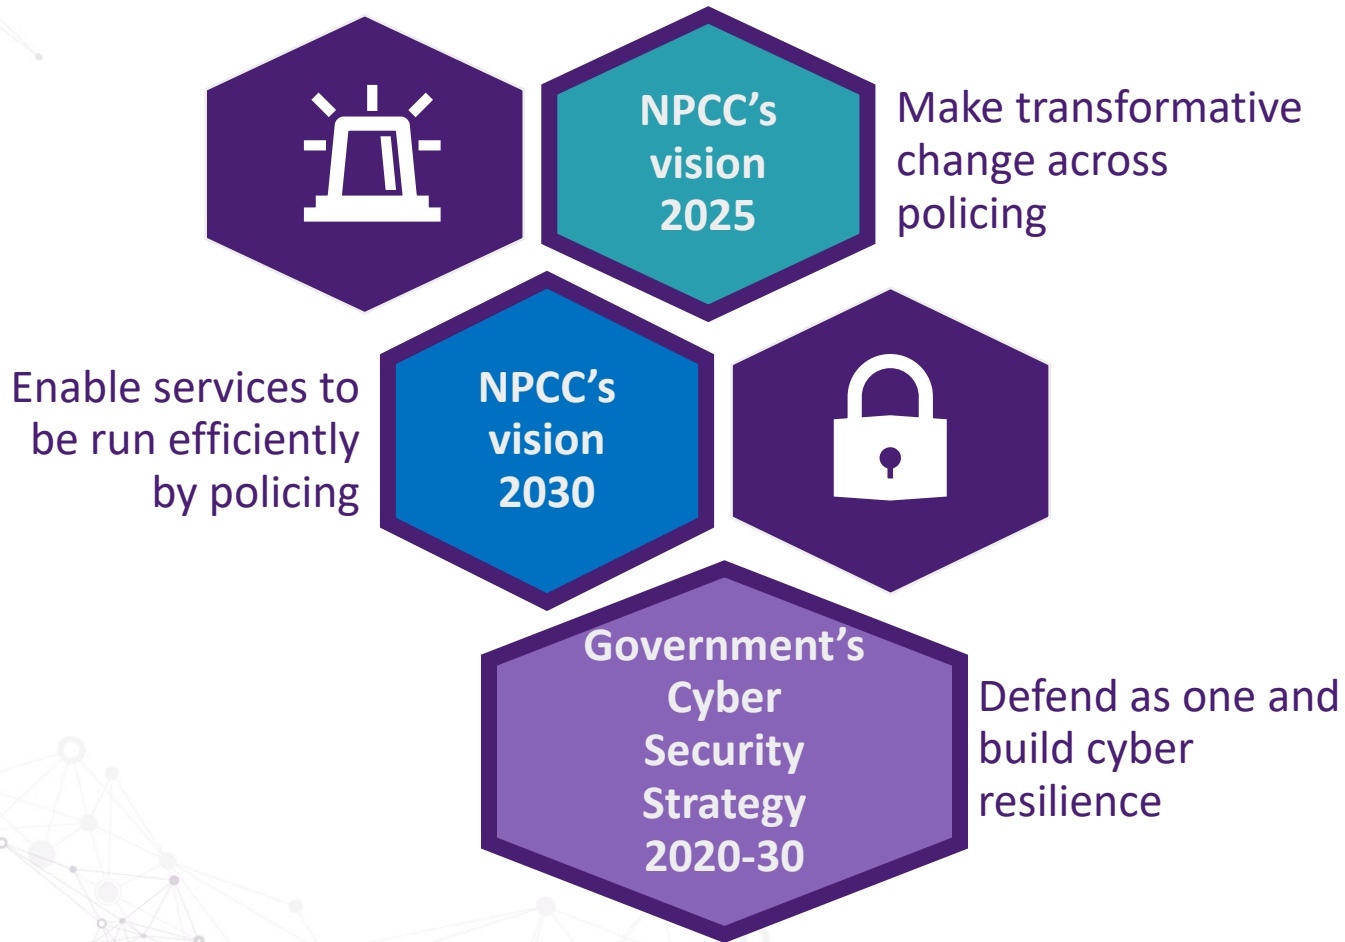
NPCC’s vision 2025

Make transformative change across policing

Enable services to be run efficiently by policing

NPCC’s vision 2030

Government’s Cyber Security Strategy 2020-30

Defend as one and build cyber resilience